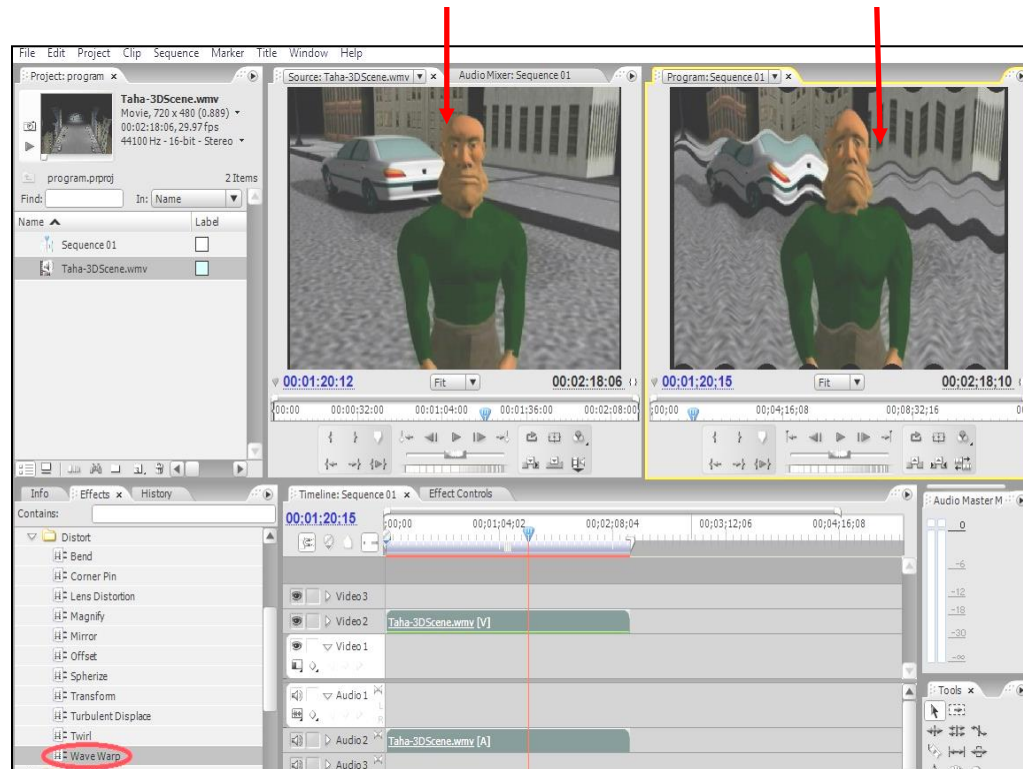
File Edit Project Clip Sequence Marker Title Window Help

Project: program ×

Taha-3DScene.wmv
Movie, 720 x 480 (0.889)
00:02:18:06, 29.97 fps
44100 Hz - 16-bit - Stereo

program.prproj 2 Items
Find: In: Name

| Name | Label |
|---|---|
| Sequence 01 | |
| Taha-3DScene.wmv | |

Source: Taha-3DScene.wmv × Audio Mixer: Sequence 01

00:01:20:12 Fit 00:02:18:06
00:00 00:00:32:00 00:01:04:00 00:01:36:00 00:02:08:00

Program: Sequence 01 ×

00;01;20;15 Fit 00;02;18;10
00;00 00;04;16;08 00;08;32;16

Info Effects × History
Contains:
Distort
Bend
Corner Pin
Lens Distortion
Magnify
Mirror
Offset
Spherize
Transform
Turbulent Displace
Twirl
Wave Warp

Timeline: Sequence 01 × Effect Controls
00:01:20:15
00;00 00;01;04;02 00;02;08;04 00;03;12;06 00;04;16;08
Video 3
Video 2 Taha-3DScene.wmv [V]
Video 1
Audio 1
Audio 2 Taha-3DScene.wmv [A]
Audio 3

Audio Master M
0
-6
-12
-18
-30
-∞

Tools ×